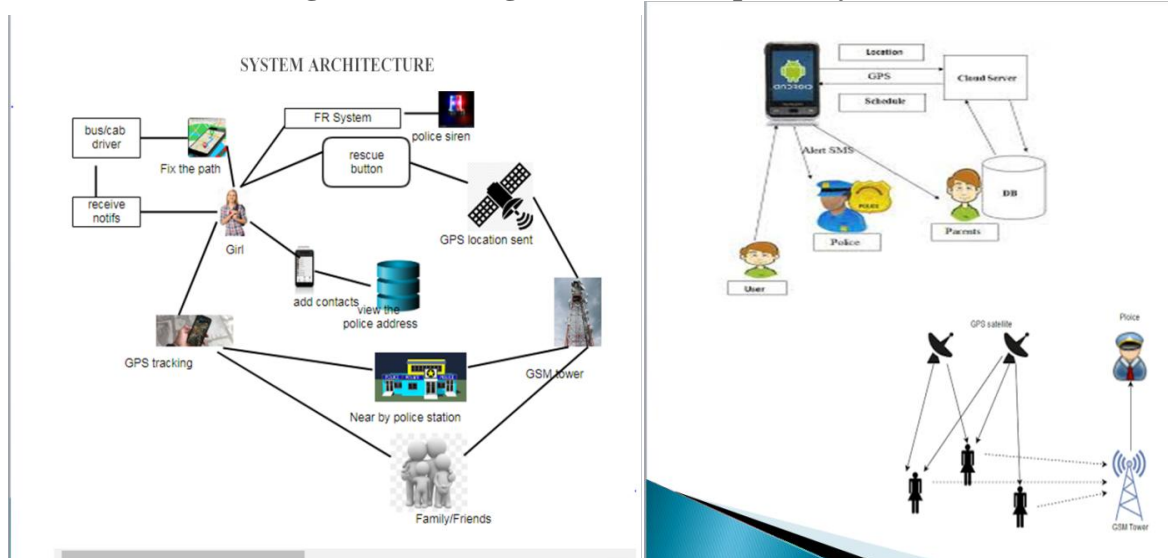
SYSTEM ARCHITECTURE

bus/cab driver

Fix the path

receive notifs

FR System

police siren

rescue button

Girl

GPS location sent

add contacts

view the police address

GPS tracking

GSM tower

Near by police station

Family/Friends

Location

GPS

Schedule

Cloud Server

Alert SMS

Police

Parents

DB

User

GPS satellite

Ploice

GSM Tower